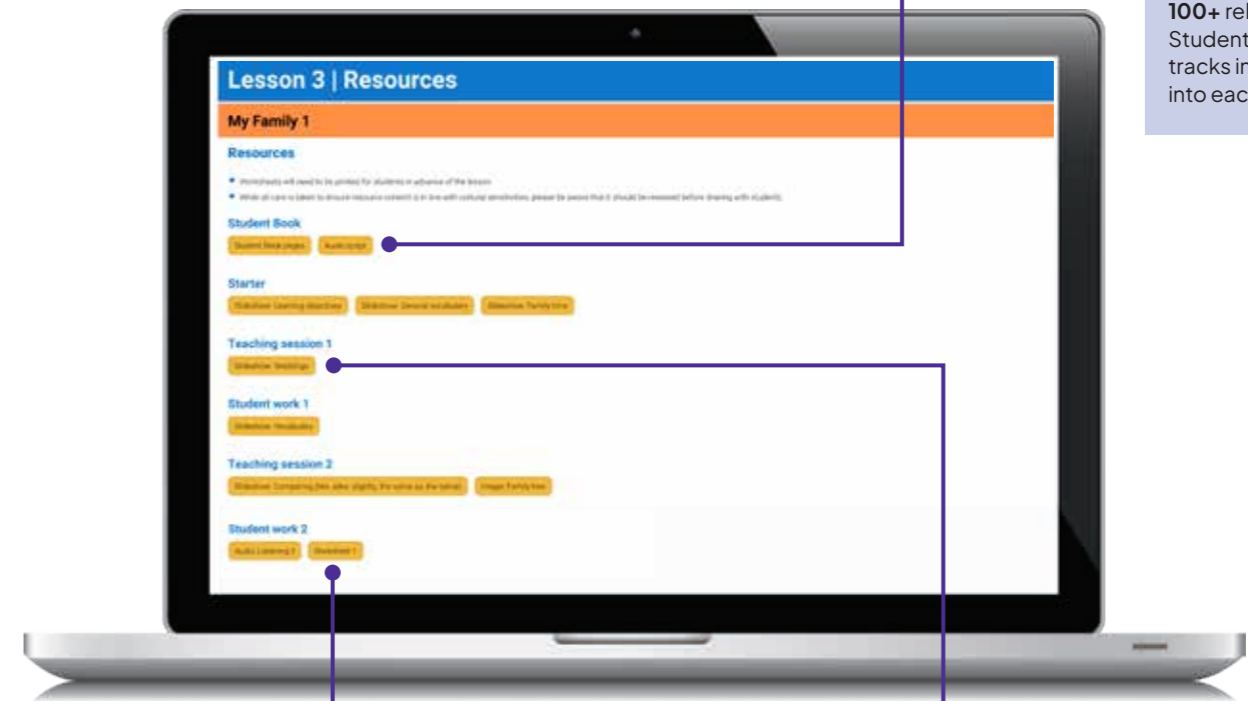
**100+** rel
Student
tracks in
into eac

Lesson 3 | Resources

My Family 1

Resources

• Worksheets will need to be printed for students in advance of the lesson.
• While all care is taken to ensure resource content is in line with cultural sensitivities, please be aware that it should be reviewed before sharing with students.

Student Book

Student Book pages | Audio script

Starter

Slideshow: Learning objectives | Slideshow: General vocabulary | Slideshow: Family time

Teaching session 1

Slideshow: Weddings

Student work 1

Slideshow: Vocabulary

Teaching session 2

Slideshow: Comparing (like, alike, slightly, the same as the same) | Image: Family tree

Student work 2

Audio: Listening 3 | Worksheet 1